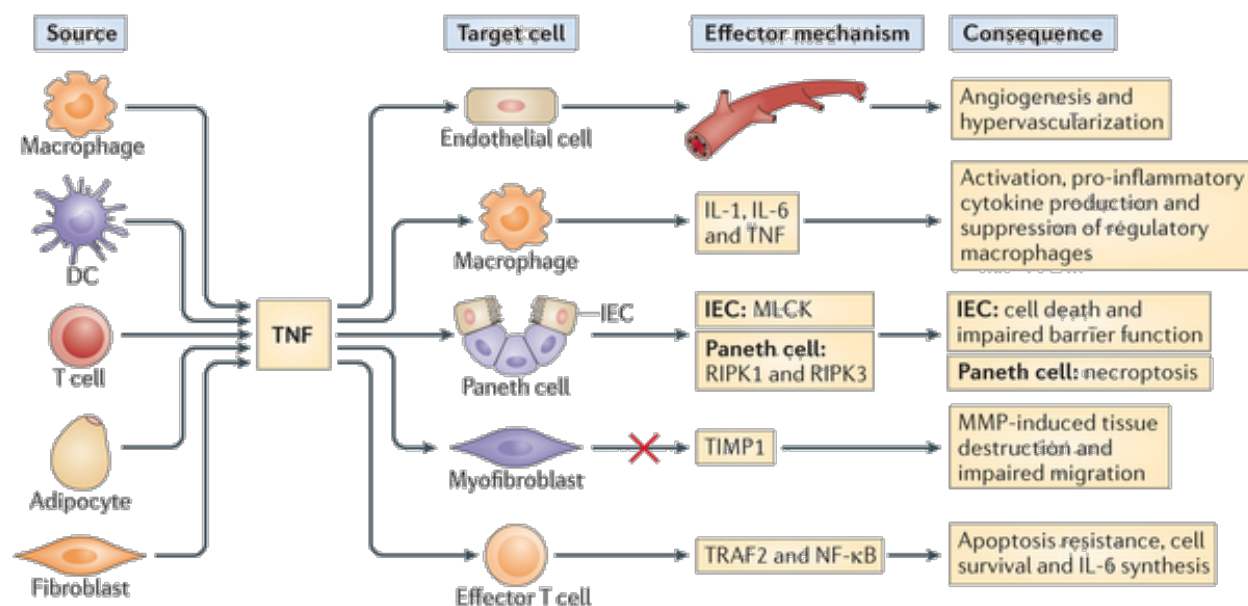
Source

Target cell

Effector mechanism

Consequence

Macrophage

DC

T cell

Adipocyte

Fibroblast

TNF

Endothelial cell

Angiogenesis and hypervascularization

Macrophage

IL-1, IL-6 and TNF

Activation, pro-inflammatory cytokine production and suppression of regulatory macrophages

IEC

Paneth cell

IEC: MLCK

Paneth cell: RIPK1 and RIPK3

IEC: cell death and impaired barrier function

Paneth cell: necroptosis

Myofibroblast

TIMP1

MMP-induced tissue destruction and impaired migration

Effector T cell

TRAF2 and NF-κB

Apoptosis resistance, cell survival and IL-6 synthesis